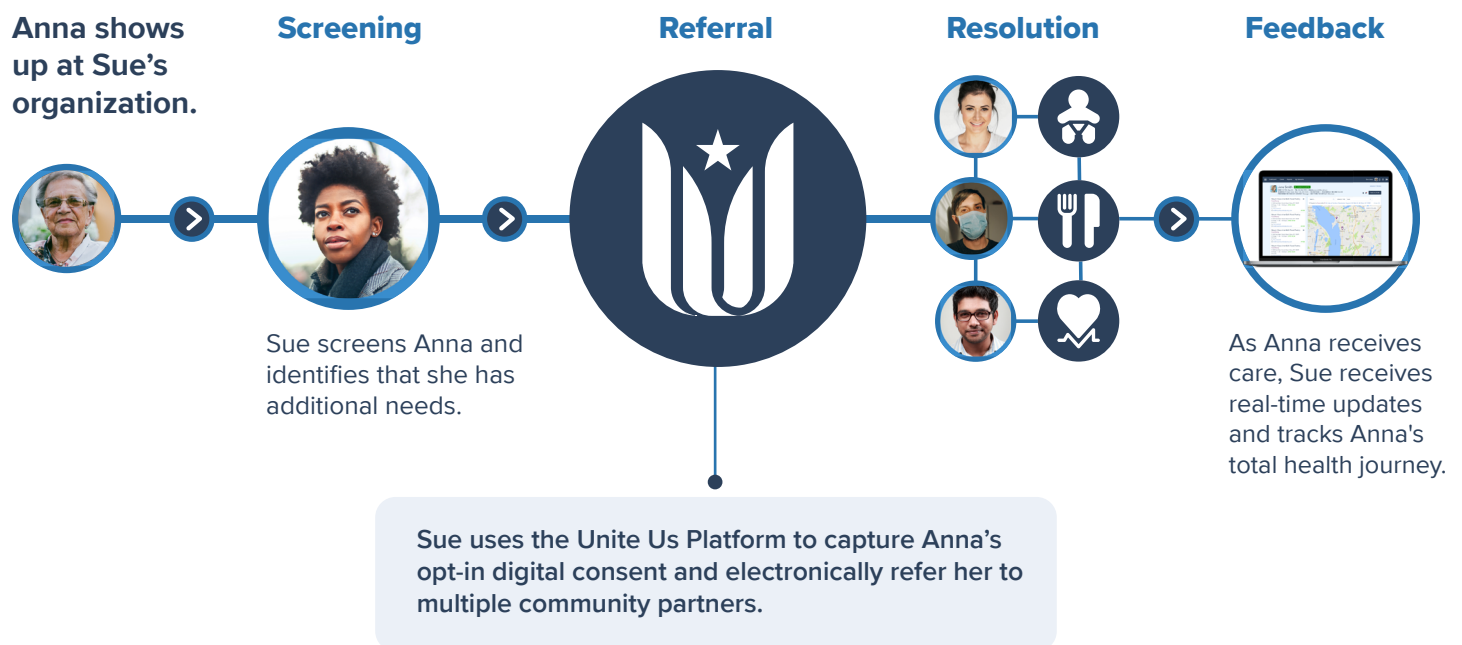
Anna shows up at Sue's organization.

Screening

Referral

Resolution

Feedback

Sue screens Anna and identifies that she has additional needs.

As Anna receives care, Sue receives real-time updates and tracks Anna's total health journey.

Sue uses the Unite Us Platform to capture Anna's opt-in digital consent and electronically refer her to multiple community partners.